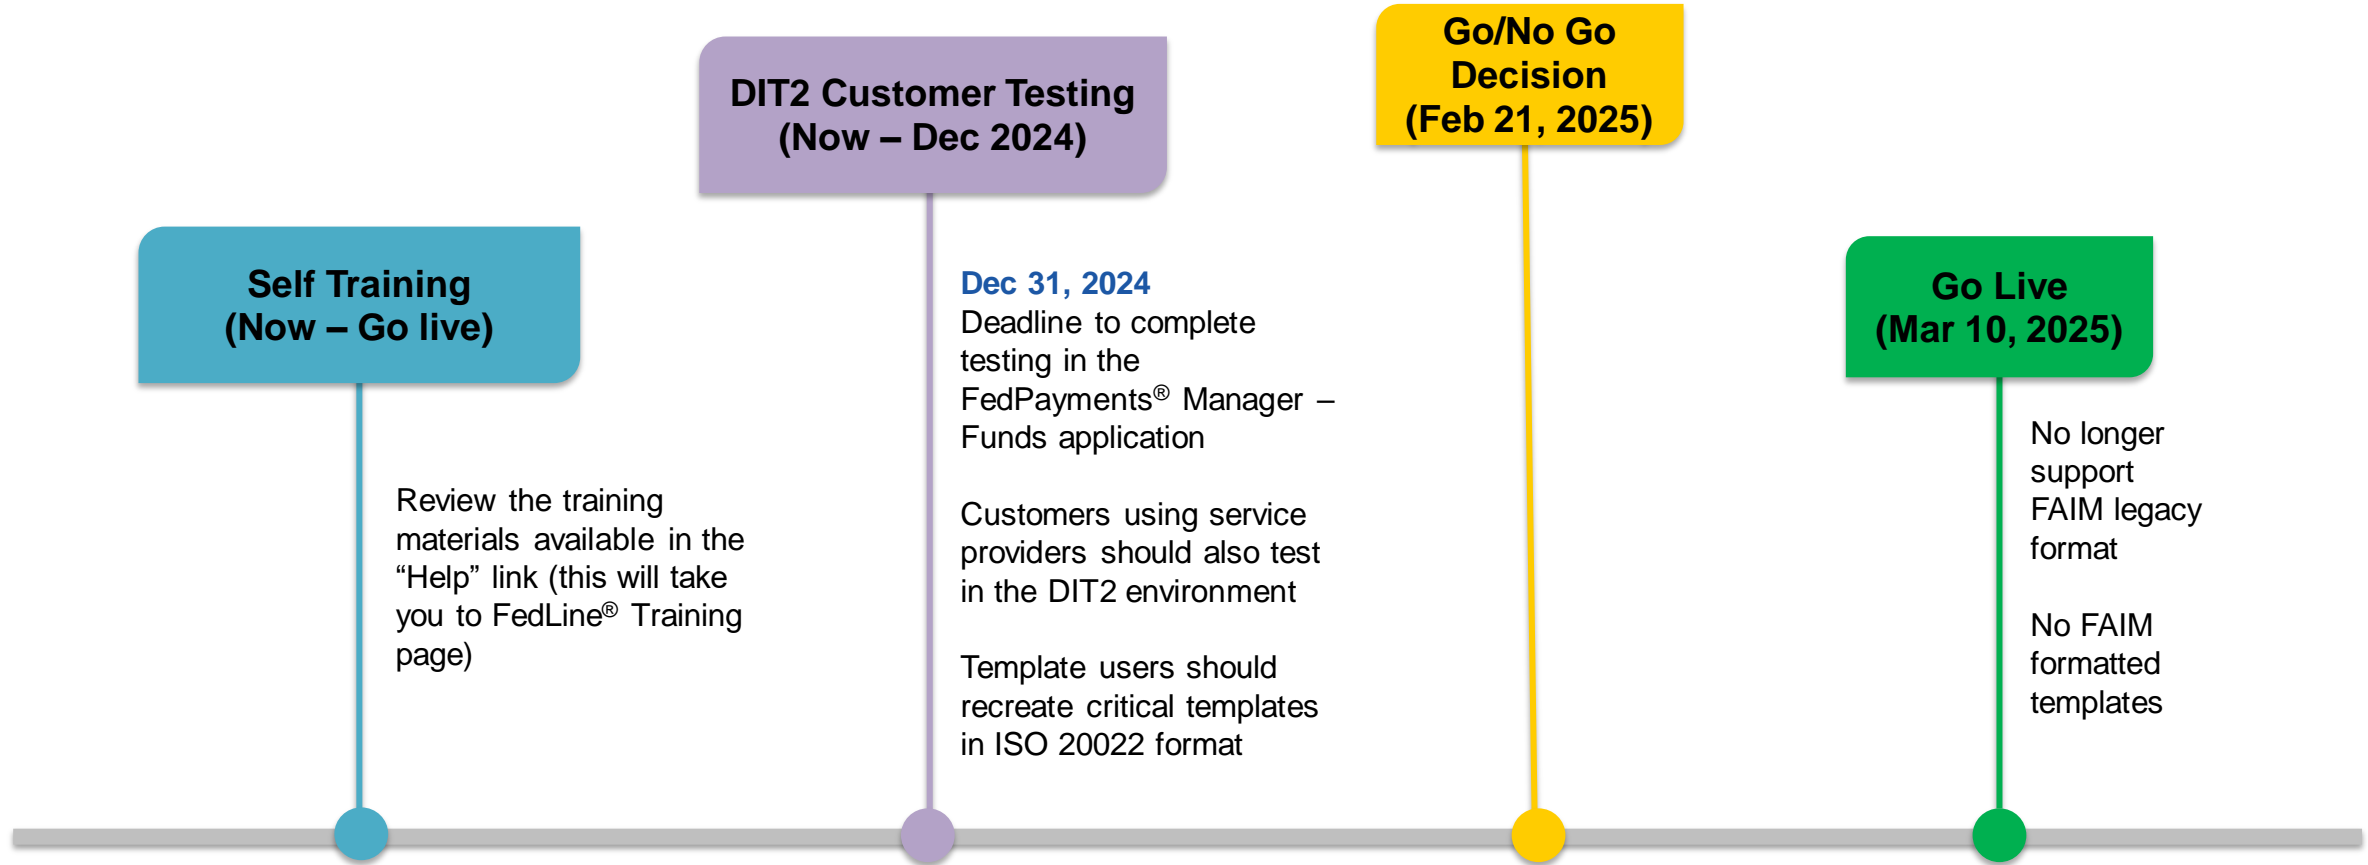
Self Training
(Now – Go live)

Review the training materials available in the “Help” link (this will take you to FedLine® Training page)

DIT2 Customer Testing
(Now – Dec 2024)

Dec 31, 2024
Deadline to complete testing in the FedPayments® Manager – Funds application

Customers using service providers should also test in the DIT2 environment

Template users should recreate critical templates in ISO 20022 format

Go/No Go
Decision
(Feb 21, 2025)

Go Live
(Mar 10, 2025)

No longer support FAIM legacy format

No FAIM formatted templates